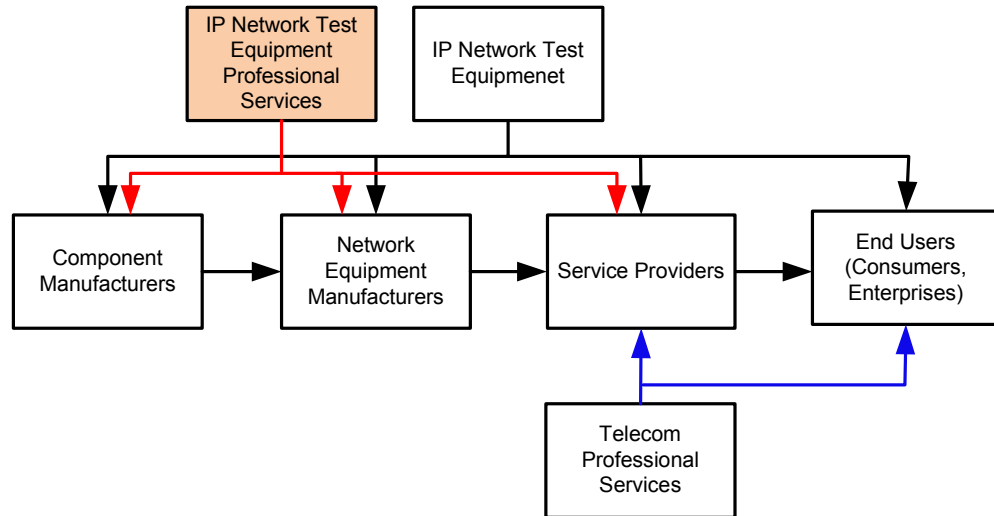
IP Network Test Equipment Professional Services

IP Network Test Equipmenet

Component Manufacturers

Network Equipment Manufacturers

Service Providers

End Users (Consumers, Enterprises)

Telecom Professional Services